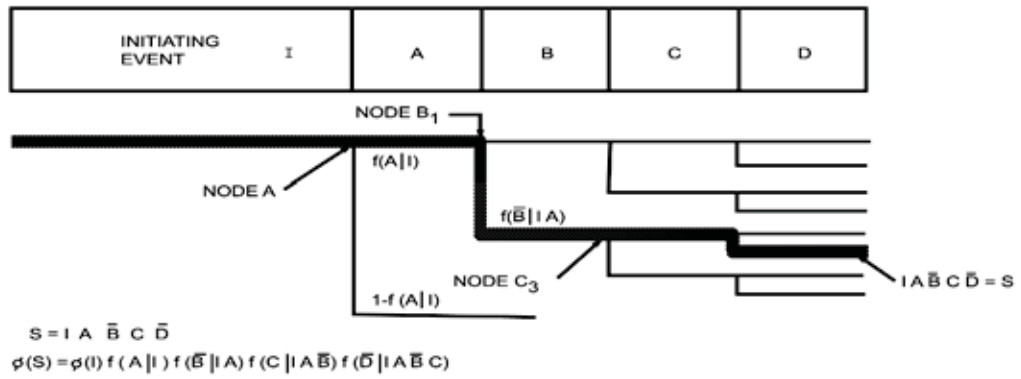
| INITIATING EVENT I | A | B | C | D |
|---|---|---|---|---|

NODE $B_1$

$f(A|I)$

NODE A

$f(\bar{B}|IA)$

NODE $C_3$

$IA\bar{B}C\bar{D} = S$

$1-f(A|I)$

$S = IA\bar{B}C\bar{D}$

$\phi(S) = \phi(I)\,f(A|I)\,f(\bar{B}|IA)\,f(C|IA\bar{B})\,f(\bar{D}|IA\bar{B}C)$